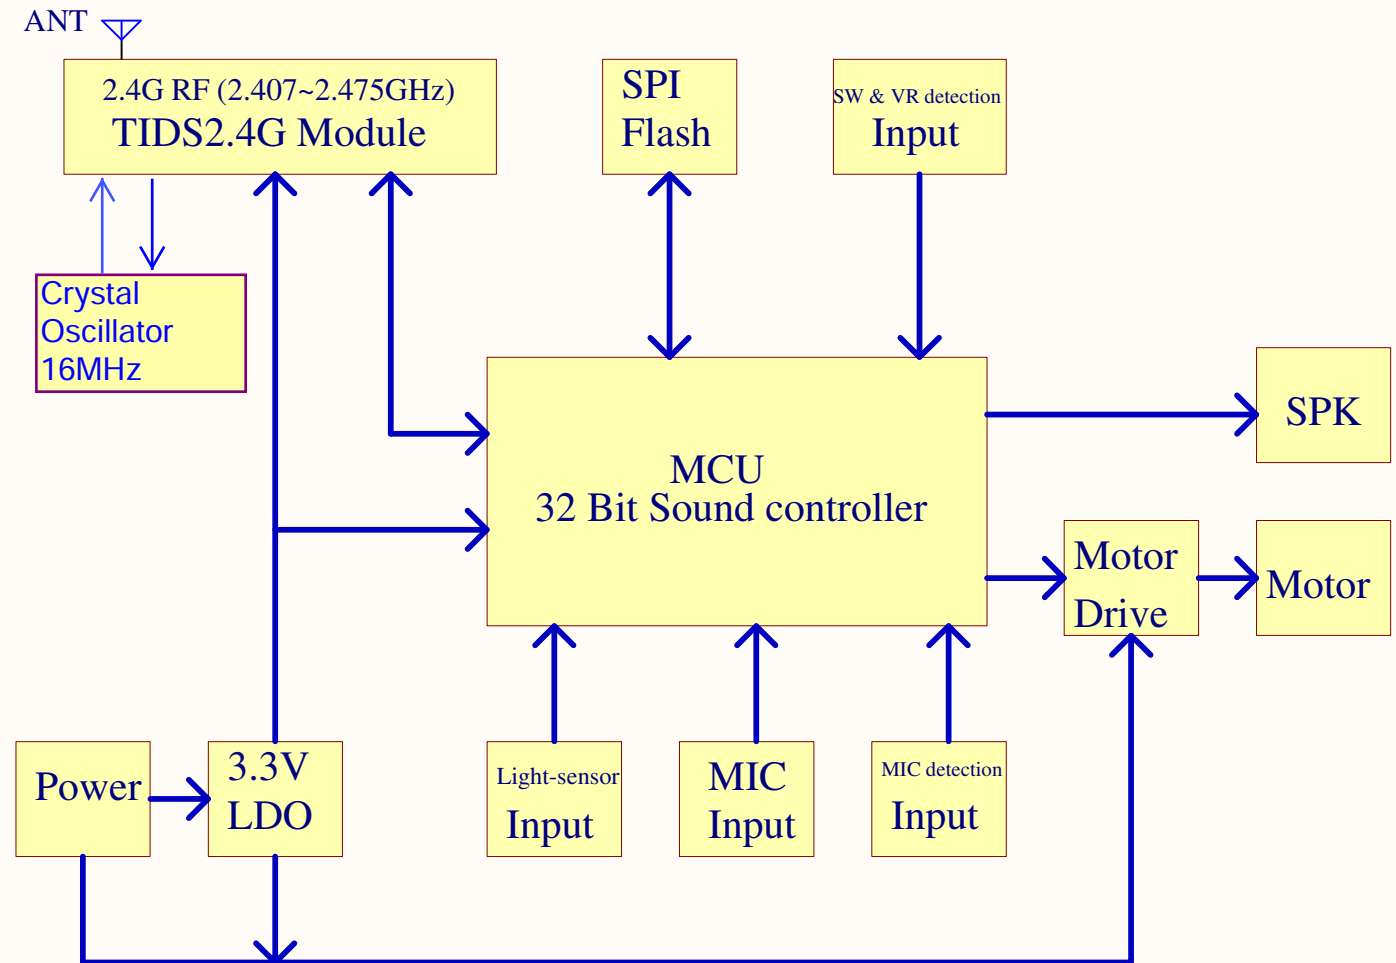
ANT

2.4G RF (2.407~2.475GHz)
TIDS2.4G Module

SPI
Flash

SW & VR detection
Input

Crystal
Oscillator
16MHz

MCU
32 Bit Sound controller

SPK

Motor
Drive

Motor

Power

3.3V
LDO

Light-sensor
Input

MIC
Input

MIC detection
Input